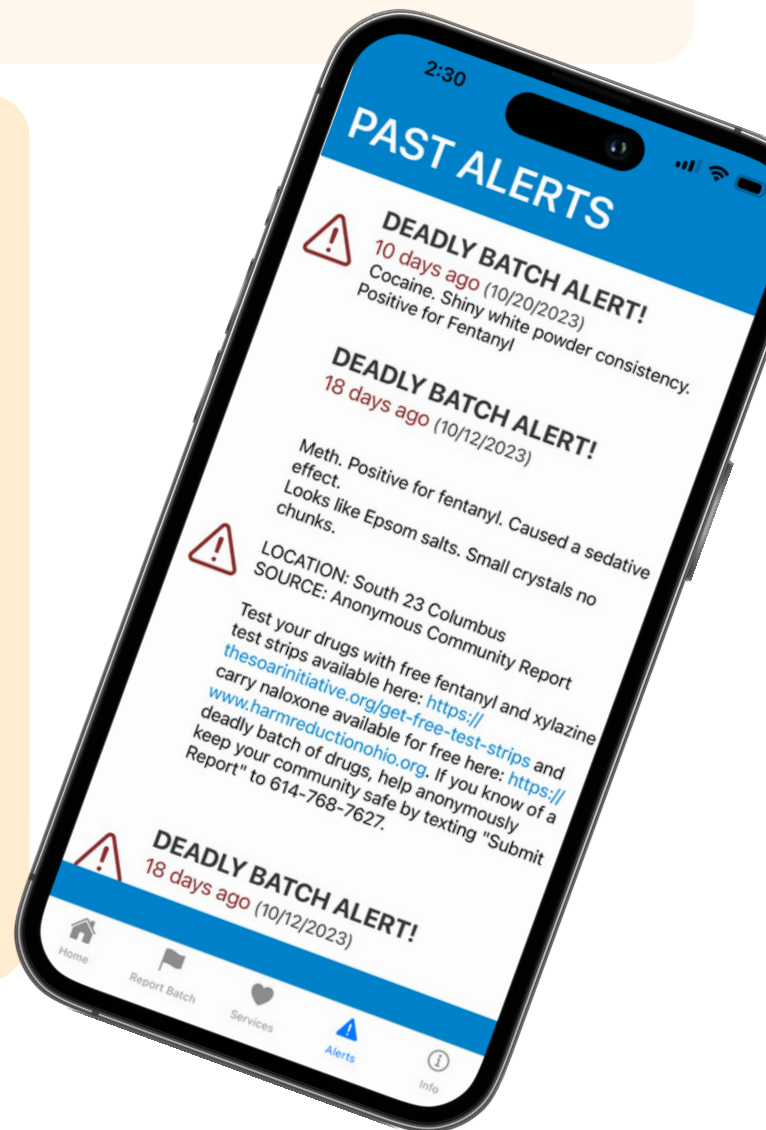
2:30

PAST ALERTS

DEADLY BATCH ALERT!
10 days ago (10/20/2023)
Cocaine. Shiny white powder consistency. Positive for Fentanyl

DEADLY BATCH ALERT!
18 days ago (10/12/2023)

Meth. Positive for fentanyl. Caused a sedative effect.
Looks like Epsom salts. Small crystals no chunks.

LOCATION: South 23 Columbus
SOURCE: Anonymous Community Report

Test your drugs with free fentanyl and xylazine test strips available here: https://thesoarinitiative.org/get-free-test-strips and carry naloxone available for free here: https://www.harmreductionohio.org. If you know of a deadly batch of drugs, help anonymously keep your community safe by texting "Submit Report" to 614-768-7627.

DEADLY BATCH ALERT!
18 days ago (10/12/2023)

Home
Report Batch
Services
Alerts
Info